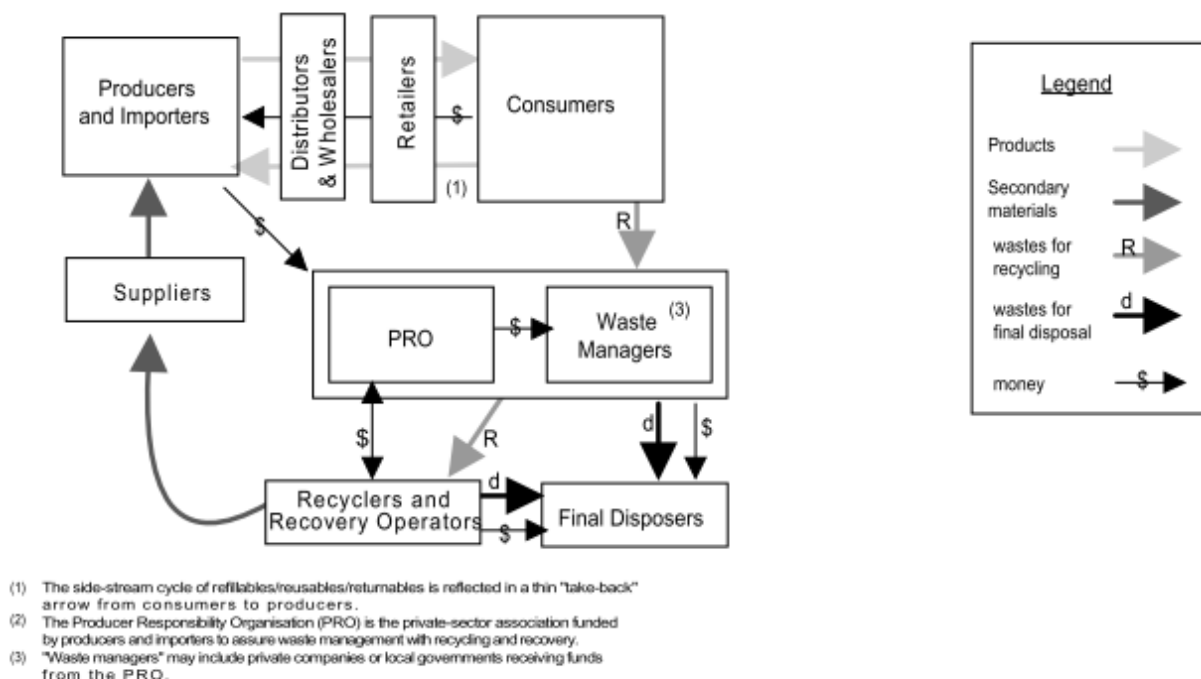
Producers and Importers

Distributors & Wholesalers

Retailers

$

Consumers

(1)

R

$

Suppliers

PRO

$

Waste Managers

(3)

$

R

d

$

Recyclers and Recovery Operators

d

$

Final Disposers

Legend

Products

Secondary materials

wastes for recycling

R

wastes for final disposal

d

money

$

(1) The side-stream cycle of refillables/reusables/returnables is reflected in a thin "take-back" arrow from consumers to producers.
(2) The Producer Responsibility Organisation (PRO) is the private-sector association funded by producers and importers to assure waste management with recycling and recovery.
(3) "Waste managers" may include private companies or local governments receiving funds from the PRO.